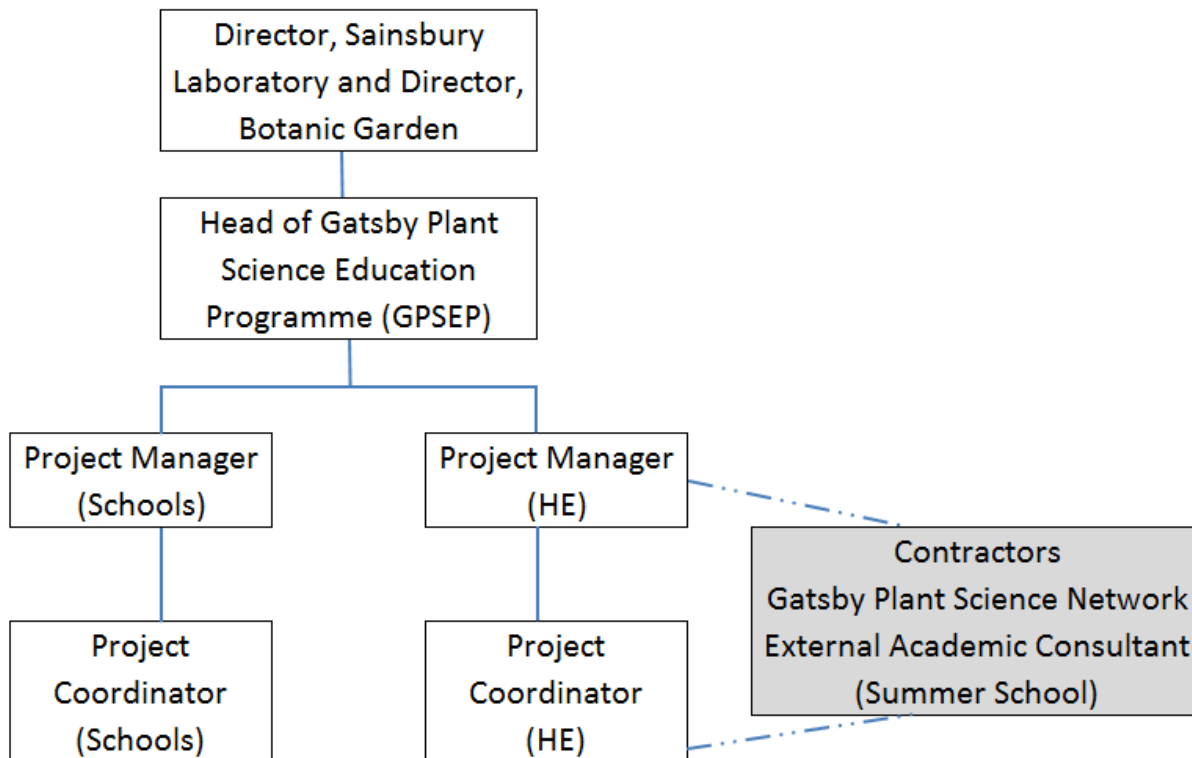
Director, Sainsbury Laboratory and Director, Botanic Garden

Head of Gatsby Plant Science Education Programme (GPSEP)

Project Manager (Schools)

Project Manager (HE)

Contractors
Gatsby Plant Science Network
External Academic Consultant (Summer School)

Project Coordinator (Schools)

Project Coordinator (HE)